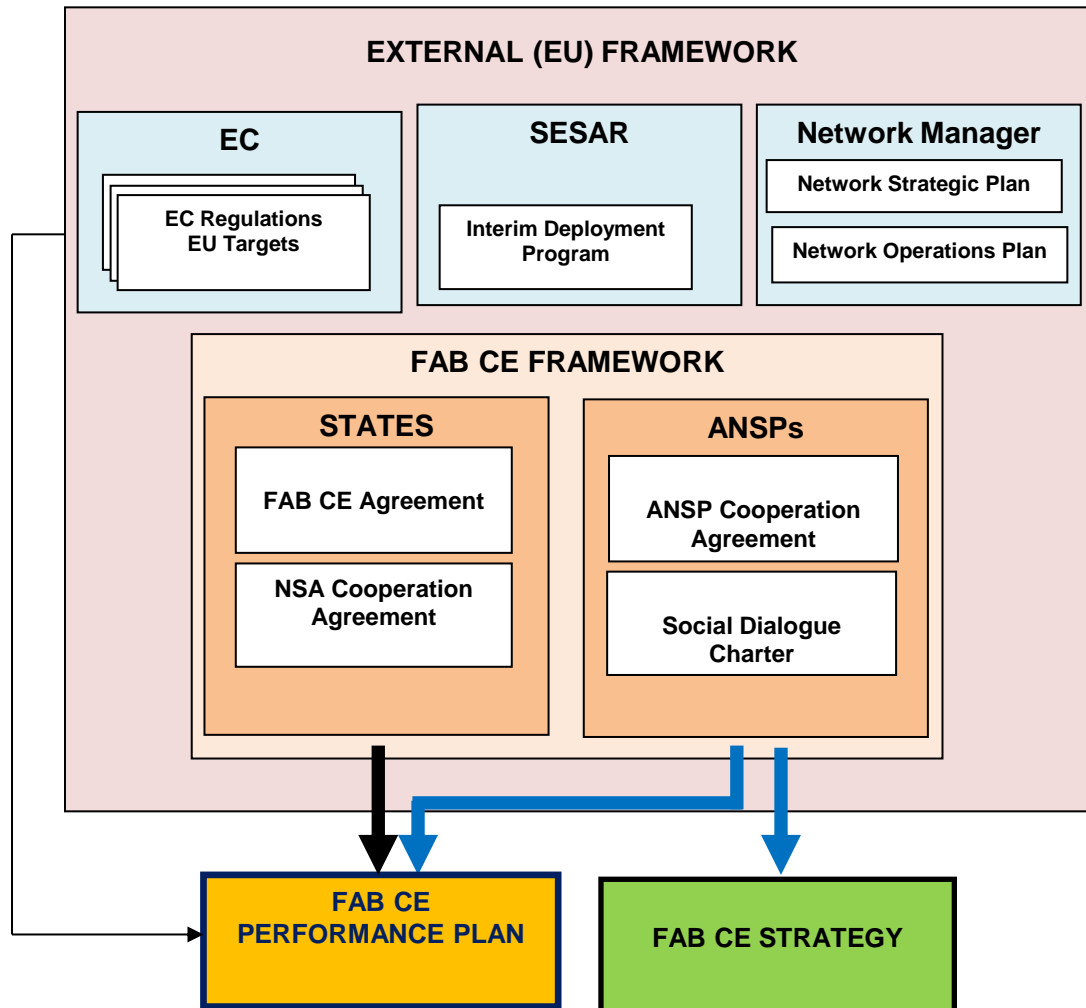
EXTERNAL (EU) FRAMEWORK

EC

EC Regulations
EU Targets

SESAR

Interim Deployment Program

Network Manager

Network Strategic Plan

Network Operations Plan

FAB CE FRAMEWORK

STATES

FAB CE Agreement

NSA Cooperation Agreement

ANSPs

ANSP Cooperation Agreement

Social Dialogue Charter

FAB CE PERFORMANCE PLAN

FAB CE STRATEGY